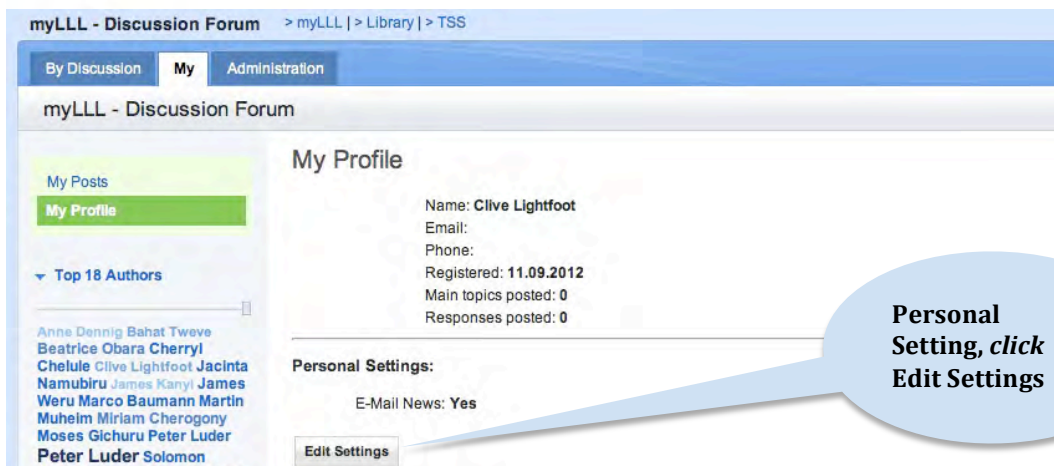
myLLL - Discussion Forum > myLLL | > Library | > TSS

By Discussion | My | Administration

myLLL - Discussion Forum

My Posts
My Profile

▾ Top 18 Authors

Anne Dennig Bahat Tweve Beatrice Obara Cherryl Chelule Clive Lightfoot Jacinta Namubiru James Kanyi James Weru Marco Baumann Martin Muheim Miriam Cherogony Moses Gichuru Peter Luder Peter Luder Solomon

My Profile

Name: **Clive Lightfoot**
Email:
Phone:
Registered: **11.09.2012**
Main topics posted: **0**
Responses posted: **0**

**Personal Settings:**

E-Mail News: **Yes**

Edit Settings

**Personal Setting, *click* Edit Settings**